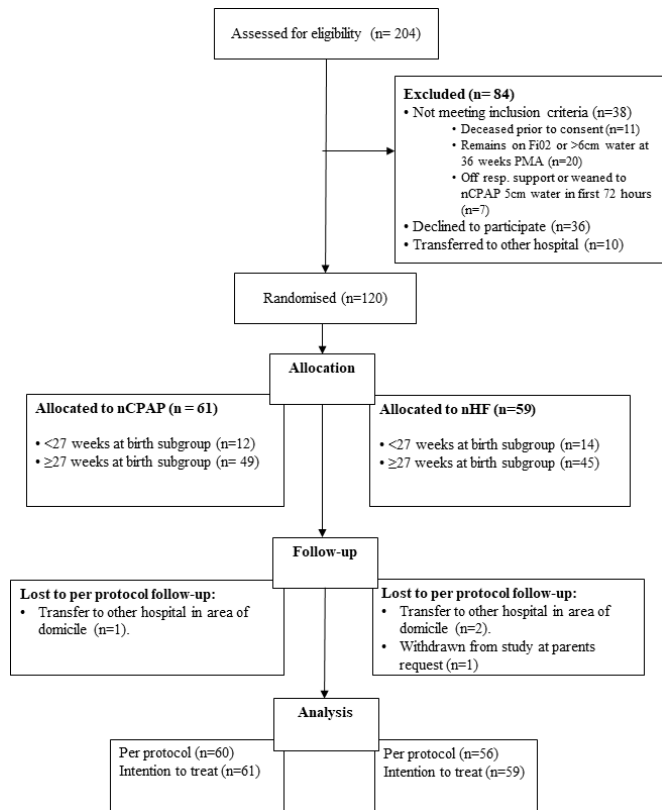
Assessed for eligibility (n= 204)

Excluded (n= 84)
• Not meeting inclusion criteria (n=38)
• Deceased prior to consent (n=11)
• Remains on Fi02 or >6cm water at 36 weeks PMA (n=20)
• Off resp. support or weaned to nCPAP 5cm water in first 72 hours (n=7)
• Declined to participate (n=36)
• Transferred to other hospital (n=10)

Randomised (n=120)

Allocation

Allocated to nCPAP (n = 61)
• <27 weeks at birth subgroup (n=12)
• ≥27 weeks at birth subgroup (n= 49)

Allocated to nHF (n=59)
• <27 weeks at birth subgroup (n=14)
• ≥27 weeks at birth subgroup (n=45)

Follow-up

Lost to per protocol follow-up:
• Transfer to other hospital in area of domicile (n=1).

Lost to per protocol follow-up:
• Transfer to other hospital in area of domicile (n=2).
• Withdrawn from study at parents request (n=1)

Analysis

Per protocol (n=60)
Intention to treat (n=61)

Per protocol (n=56)
Intention to treat (n=59)